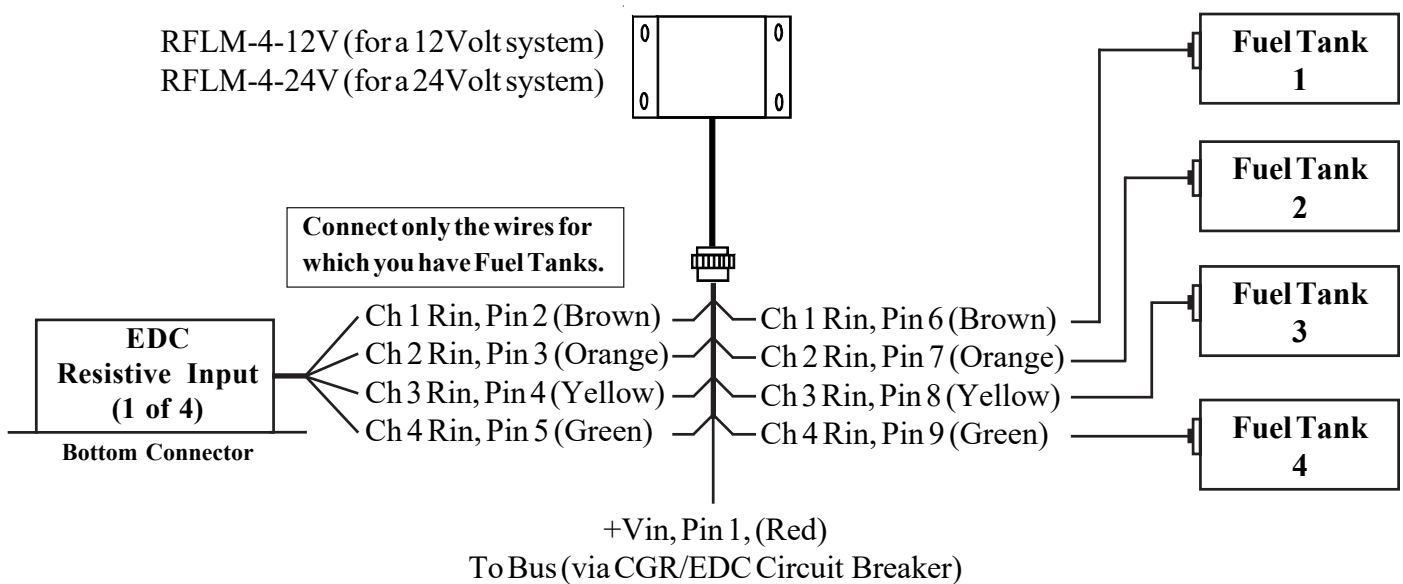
RFLM-4-12V (for a 12Volt system)
RFLM-4-24V (for a 24Volt system)

Fuel Tank 1

Fuel Tank 2

Fuel Tank 3

Fuel Tank 4

Connect only the wires for which you have Fuel Tanks.

EDC Resistive Input (1 of 4)

Bottom Connector

Ch 1 Rin, Pin 2 (Brown)
Ch 2 Rin, Pin 3 (Orange)
Ch 3 Rin, Pin 4 (Yellow)
Ch 4 Rin, Pin 5 (Green)

Ch 1 Rin, Pin 6 (Brown)
Ch 2 Rin, Pin 7 (Orange)
Ch 3 Rin, Pin 8 (Yellow)
Ch 4 Rin, Pin 9 (Green)

+Vin, Pin 1, (Red)
To Bus (via CGR/EDC Circuit Breaker)